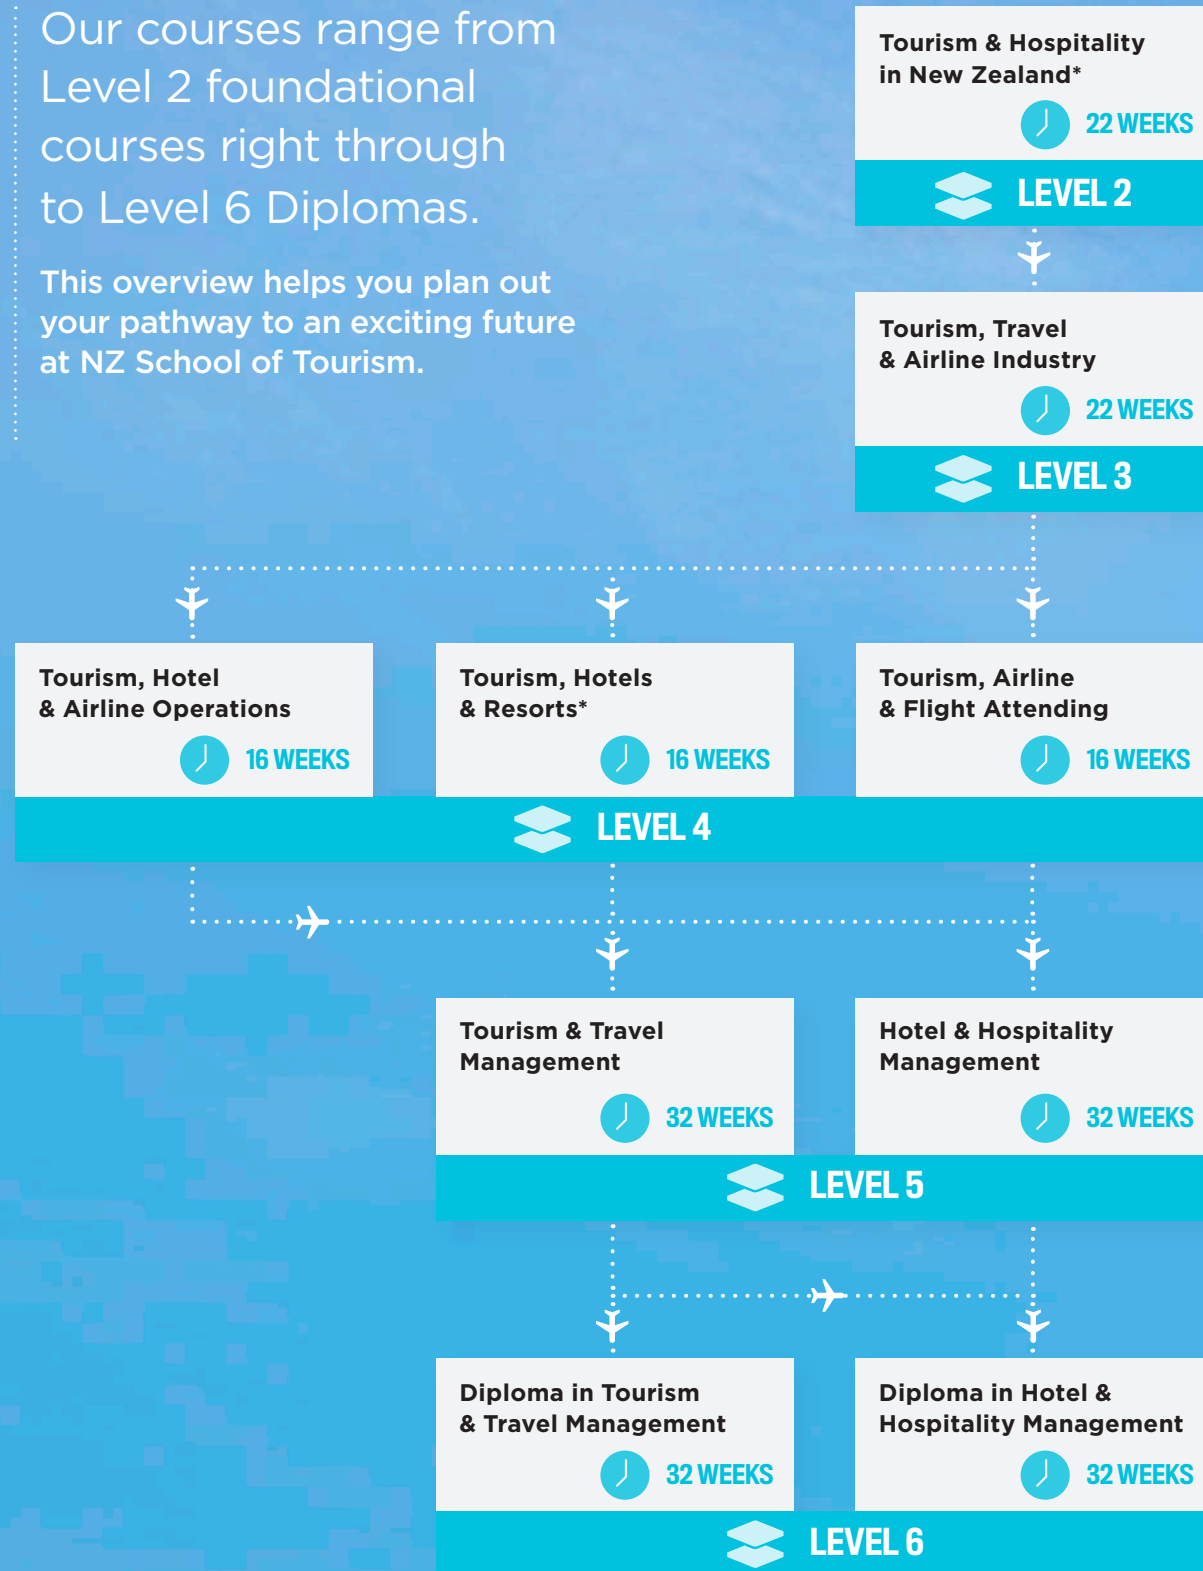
Our courses range from Level 2 foundational courses right through to Level 6 Diplomas.

This overview helps you plan out your pathway to an exciting future at NZ School of Tourism.

Tourism & Hospitality in New Zealand*
22 WEEKS
LEVEL 2

Tourism, Travel & Airline Industry
22 WEEKS
LEVEL 3

Tourism, Hotel & Airline Operations
16 WEEKS

Tourism, Hotels & Resorts*
16 WEEKS

Tourism, Airline & Flight Attending
16 WEEKS

LEVEL 4

Tourism & Travel Management
32 WEEKS

Hotel & Hospitality Management
32 WEEKS

LEVEL 5

Diploma in Tourism & Travel Management
32 WEEKS

Diploma in Hotel & Hospitality Management
32 WEEKS

LEVEL 6